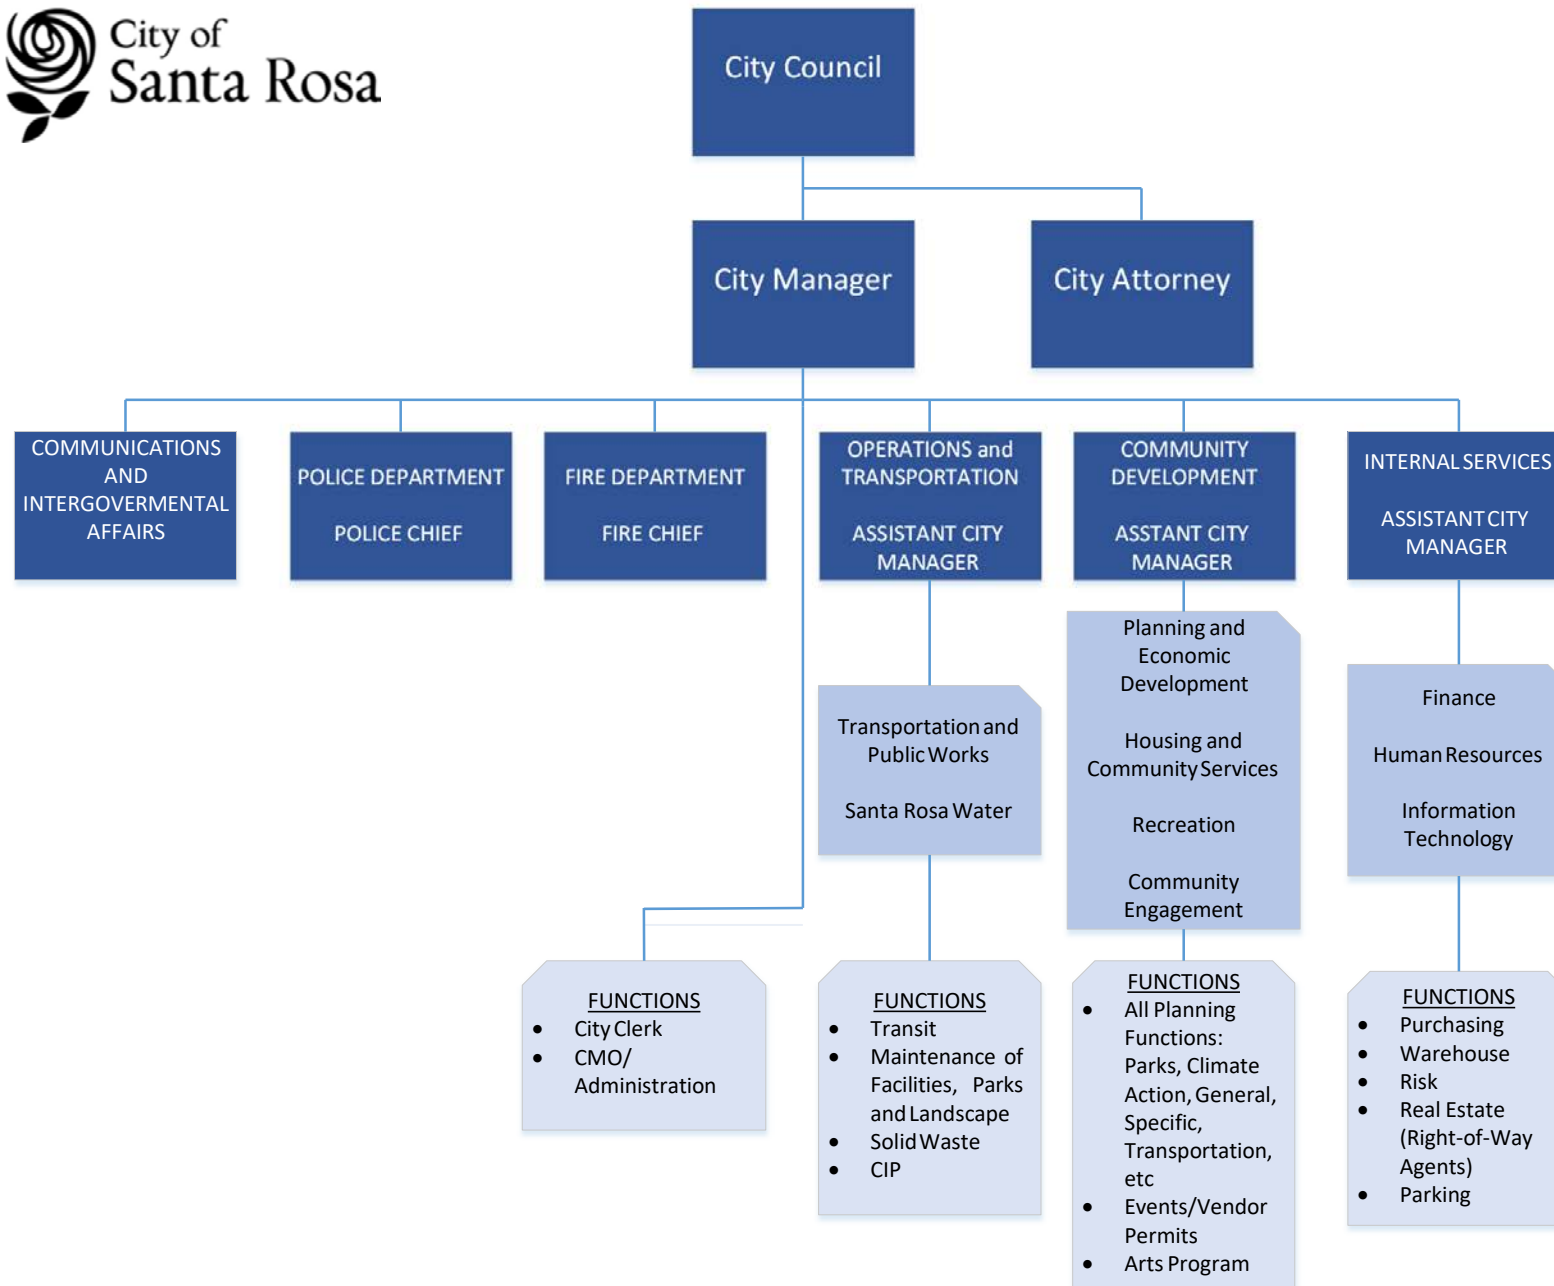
City of Santa Rosa

City Council

City Manager

City Attorney

COMMUNICATIONS AND INTERGOVERMENTAL AFFAIRS

POLICE DEPARTMENT

POLICE CHIEF

FIRE DEPARTMENT

FIRE CHIEF

OPERATIONS and TRANSPORTATION

ASSISTANT CITY MANAGER

COMMUNITY DEVELOPMENT

ASSTANT CITY MANAGER

INTERNAL SERVICES

ASSISTANT CITY MANAGER

Transportation and Public Works

Santa Rosa Water

Planning and Economic Development

Housing and Community Services

Recreation

Community Engagement

Finance

Human Resources

Information Technology

FUNCTIONS
- City Clerk
- CMO/ Administration

FUNCTIONS
- Transit
- Maintenance of Facilities, Parks and Landscape
- Solid Waste
- CIP

FUNCTIONS
- All Planning Functions: Parks, Climate Action, General, Specific, Transportation, etc
- Events/Vendor Permits
- Arts Program

FUNCTIONS
- Purchasing
- Warehouse
- Risk
- Real Estate (Right-of-Way Agents)
- Parking